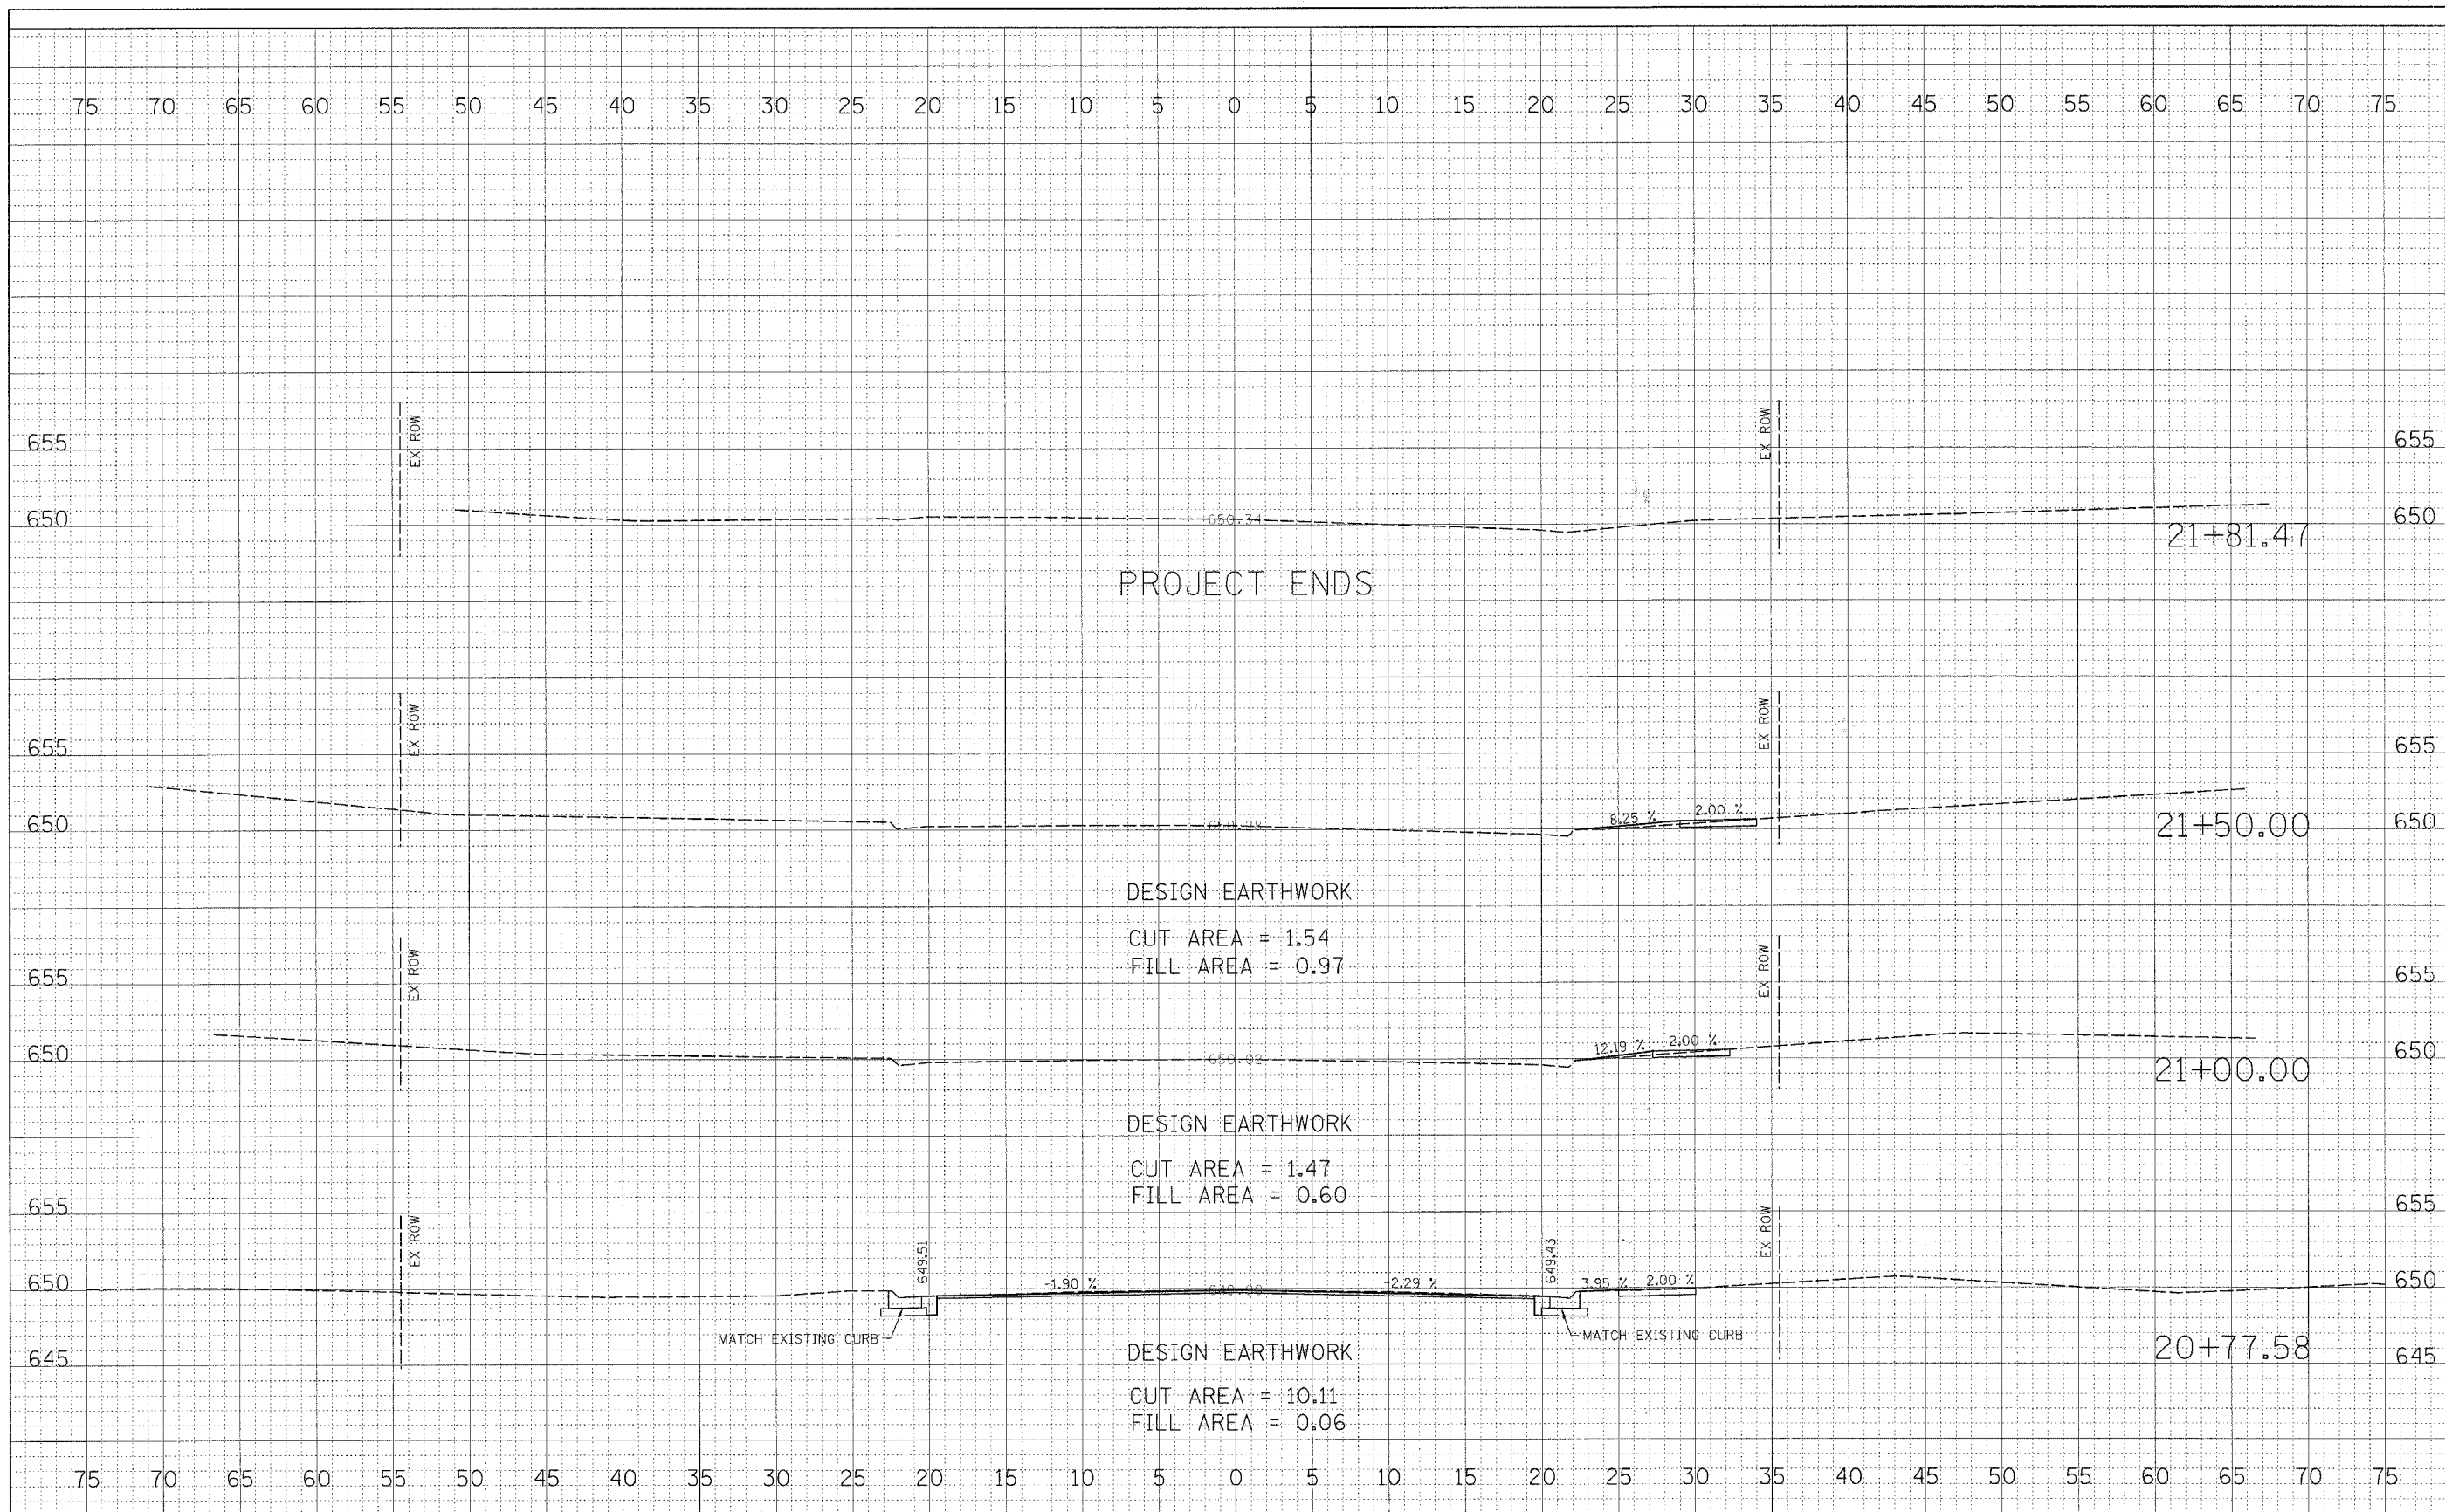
75 70 65 60 55 50 45 40 35 30 25 20 15 10 5 0 5 10 15 20 25 30 35 40 45 50 55 60 65 70 75

655 EX ROW EX ROW 655
650 650.34 650
21+81.47
PROJECT ENDS

655 EX ROW EX ROW 655
650 649.98 8.25 % 2.00 % 650
21+50.00
DESIGN EARTHWORK
CUT AREA = 1.54
FILL AREA = 0.97

655 EX ROW EX ROW 655
650 650.02 12.19 % 2.00 % 650
21+00.00
DESIGN EARTHWORK
CUT AREA = 1.47
FILL AREA = 0.60

655 EX ROW EX ROW 655
650 649.51 -1.90 % 649.90 -2.29 % 649.43 3.95 % 2.00 % 650
MATCH EXISTING CURB MATCH EXISTING CURB
645 645
20+77.58
DESIGN EARTHWORK
CUT AREA = 10.11
FILL AREA = 0.06

75 70 65 60 55 50 45 40 35 30 25 20 15 10 5 0 5 10 15 20 25 30 35 40 45 50 55 60 65 70 75